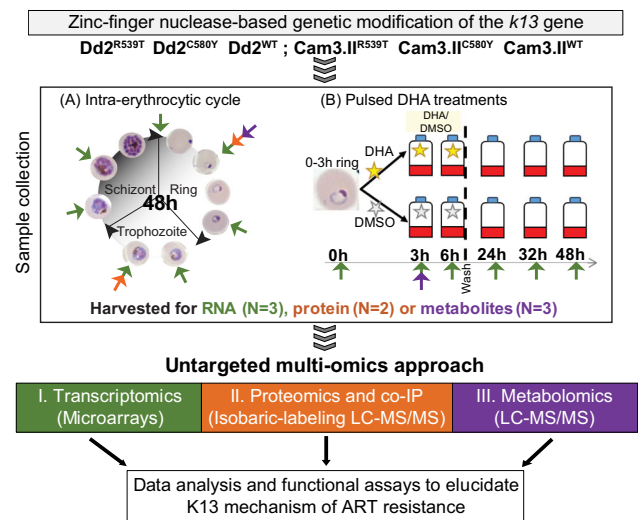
Zinc-finger nuclease-based genetic modification of the *k13* gene

Dd2$^{R539T}$ Dd2$^{C580Y}$ Dd2$^{WT}$ ; Cam3.II$^{R539T}$ Cam3.II$^{C580Y}$ Cam3.II$^{WT}$

Sample collection

(A) Intra-erythrocytic cycle

Schizont

Ring

48h

Trophozoite

(B) Pulsed DHA treatments

DHA/ DMSO

0-3h ring

DHA

DMSO

Wash

0h 3h 6h 24h 32h 48h

Harvested for RNA (N=3), protein (N=2) or metabolites (N=3)

Untargeted multi-omics approach

| I. Transcriptomics (Microarrays) | II. Proteomics and co-IP (Isobaric-labeling LC-MS/MS) | III. Metabolomics (LC-MS/MS) |
|---|---|---|

Data analysis and functional assays to elucidate K13 mechanism of ART resistance